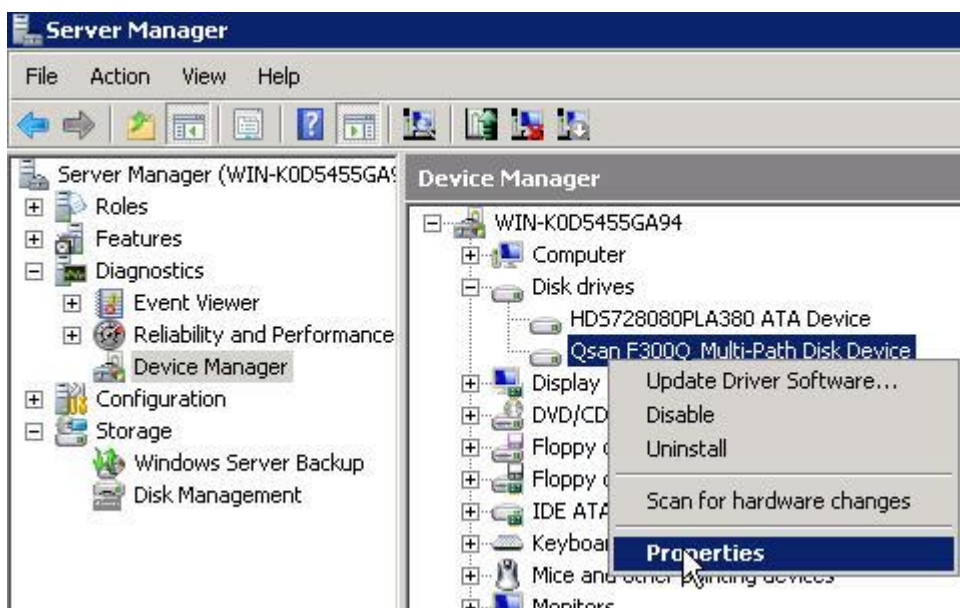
Server Manager

File Action View Help

Server Manager (WIN-K0D5455GA9
Roles
Features
Diagnostics
Event Viewer
Reliability and Performance
Device Manager
Configuration
Storage
Windows Server Backup
Disk Management

Device Manager

WIN-K0D5455GA94
Computer
Disk drives
HDS728080PLA380 ATA Device
Qsan F300Q Multi-Path Disk Device
Display
DVD/CD
Floppy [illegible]
Floppy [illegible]
IDE ATA
Keyboar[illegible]
Mice and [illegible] devices
Monitors

Update Driver Software...
Disable
Uninstall
Scan for hardware changes
Properties